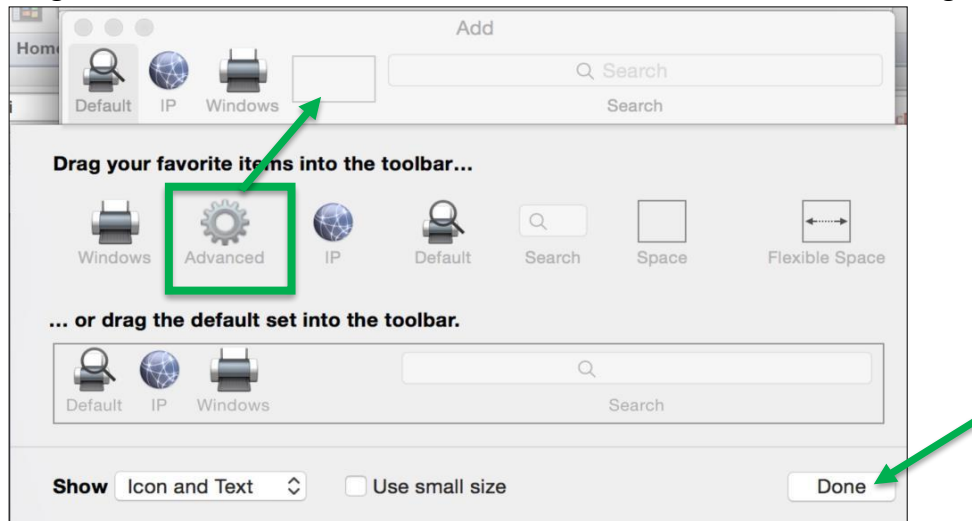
Add

Home

Default IP Windows

Search

Search

Drag your favorite items into the toolbar...

Windows Advanced IP Default Search Space Flexible Space

... or drag the default set into the toolbar.

Default IP Windows Search

Show Icon and Text

Use small size

Done